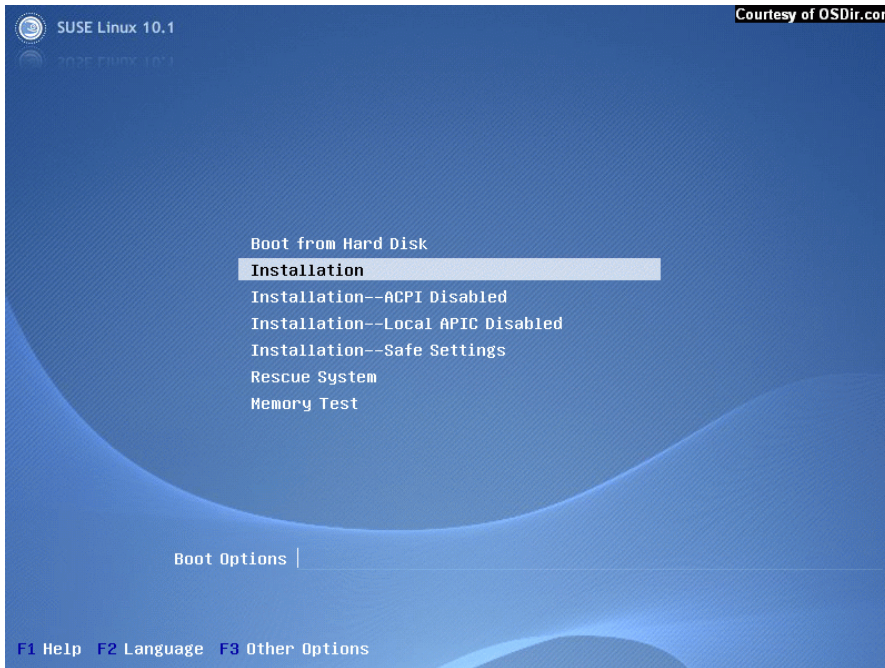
SUSE Linux 10.1

Courtesy of OSDir.co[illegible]

Boot from Hard Disk
Installation
Installation--ACPI Disabled
Installation--Local APIC Disabled
Installation--Safe Settings
Rescue System
Memory Test

Boot Options

F1 Help F2 Language F3 Other Options